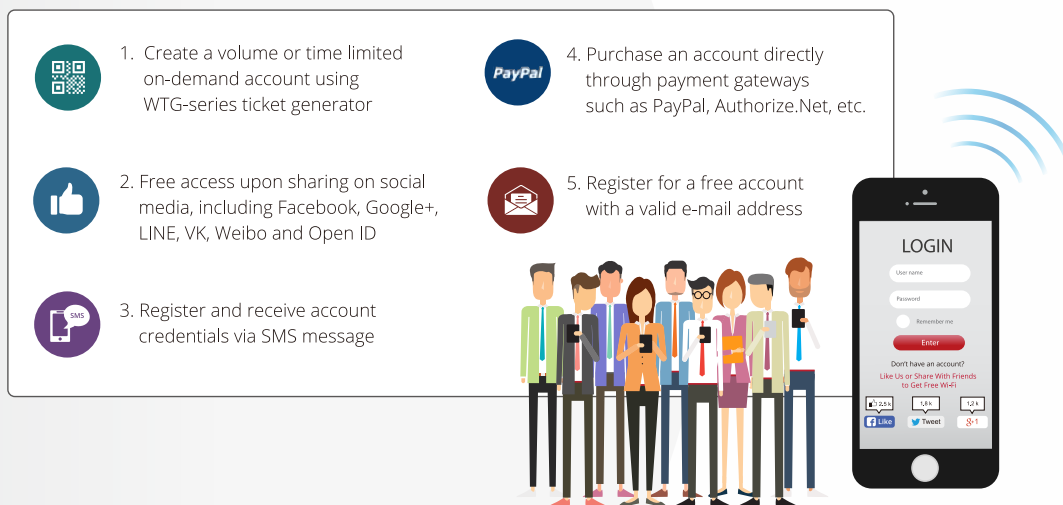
1. Create a volume or time limited on-demand account using WTG-series ticket generator

2. Free access upon sharing on social media, including Facebook, Google+, LINE, VK, Weibo and Open ID

SMS

3. Register and receive account credentials via SMS message

PayPal

4. Purchase an account directly through payment gateways such as PayPal, Authorize.Net, etc.

5. Register for a free account with a valid e-mail address

LOGIN

User name

Password

Remember me

Enter

Don't have an account?

Like Us or Share With Friends to Get Free Wi-Fi

2,5 k

Like

1,8 k

Tweet

1,2 k

+1